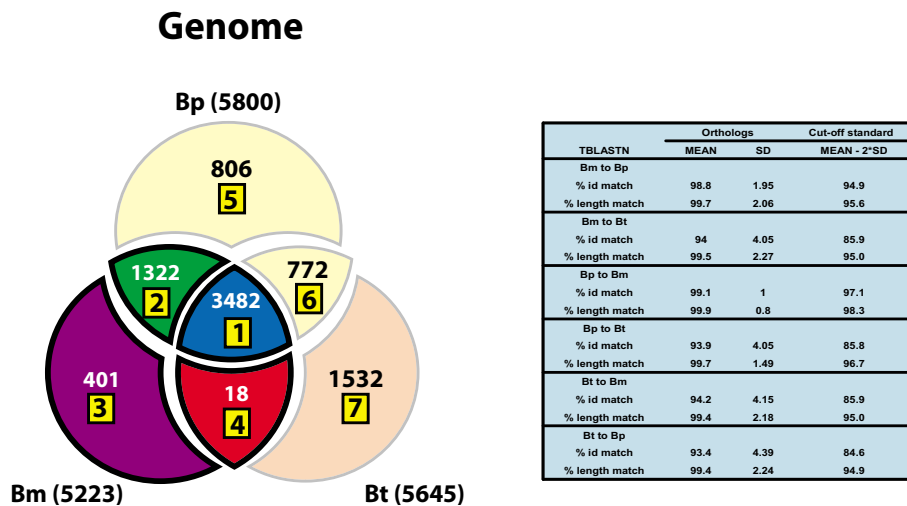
Genome

Bp (5800)

806
5

1322
2

772
6

3482
1

401
3

18
4

1532
7

Bm (5223)

Bt (5645)

| TBLASTN | Orthologs MEAN | Orthologs SD | Cut-off standard MEAN - 2*SD |
|---|---|---|---|
| Bm to Bp | | | |
| % id match | 98.8 | 1.95 | 94.9 |
| % length match | 99.7 | 2.06 | 95.6 |
| Bm to Bt | | | |
| % id match | 94 | 4.05 | 85.9 |
| % length match | 99.5 | 2.27 | 95.0 |
| Bp to Bm | | | |
| % id match | 99.1 | 1 | 97.1 |
| % length match | 99.9 | 0.8 | 98.3 |
| Bp to Bt | | | |
| % id match | 93.9 | 4.05 | 85.8 |
| % length match | 99.7 | 1.49 | 96.7 |
| Bt to Bm | | | |
| % id match | 94.2 | 4.15 | 85.9 |
| % length match | 99.4 | 2.18 | 95.0 |
| Bt to Bp | | | |
| % id match | 93.4 | 4.39 | 84.6 |
| % length match | 99.4 | 2.24 | 94.9 |